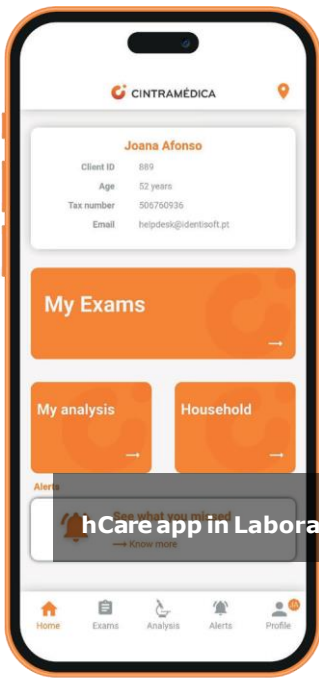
CINTRAMÉDICA

Joana Afonso

| Client ID | 889 |
|---|---|
| Age | 52 years |
| Tax number | 506760936 |
| Email | helpdesk@identisoft.pt |

My Exams

My analysis

Household

Alerts

See what you missed

Know more

hCare app in Labora

Home Exams Analysis Alerts Profile